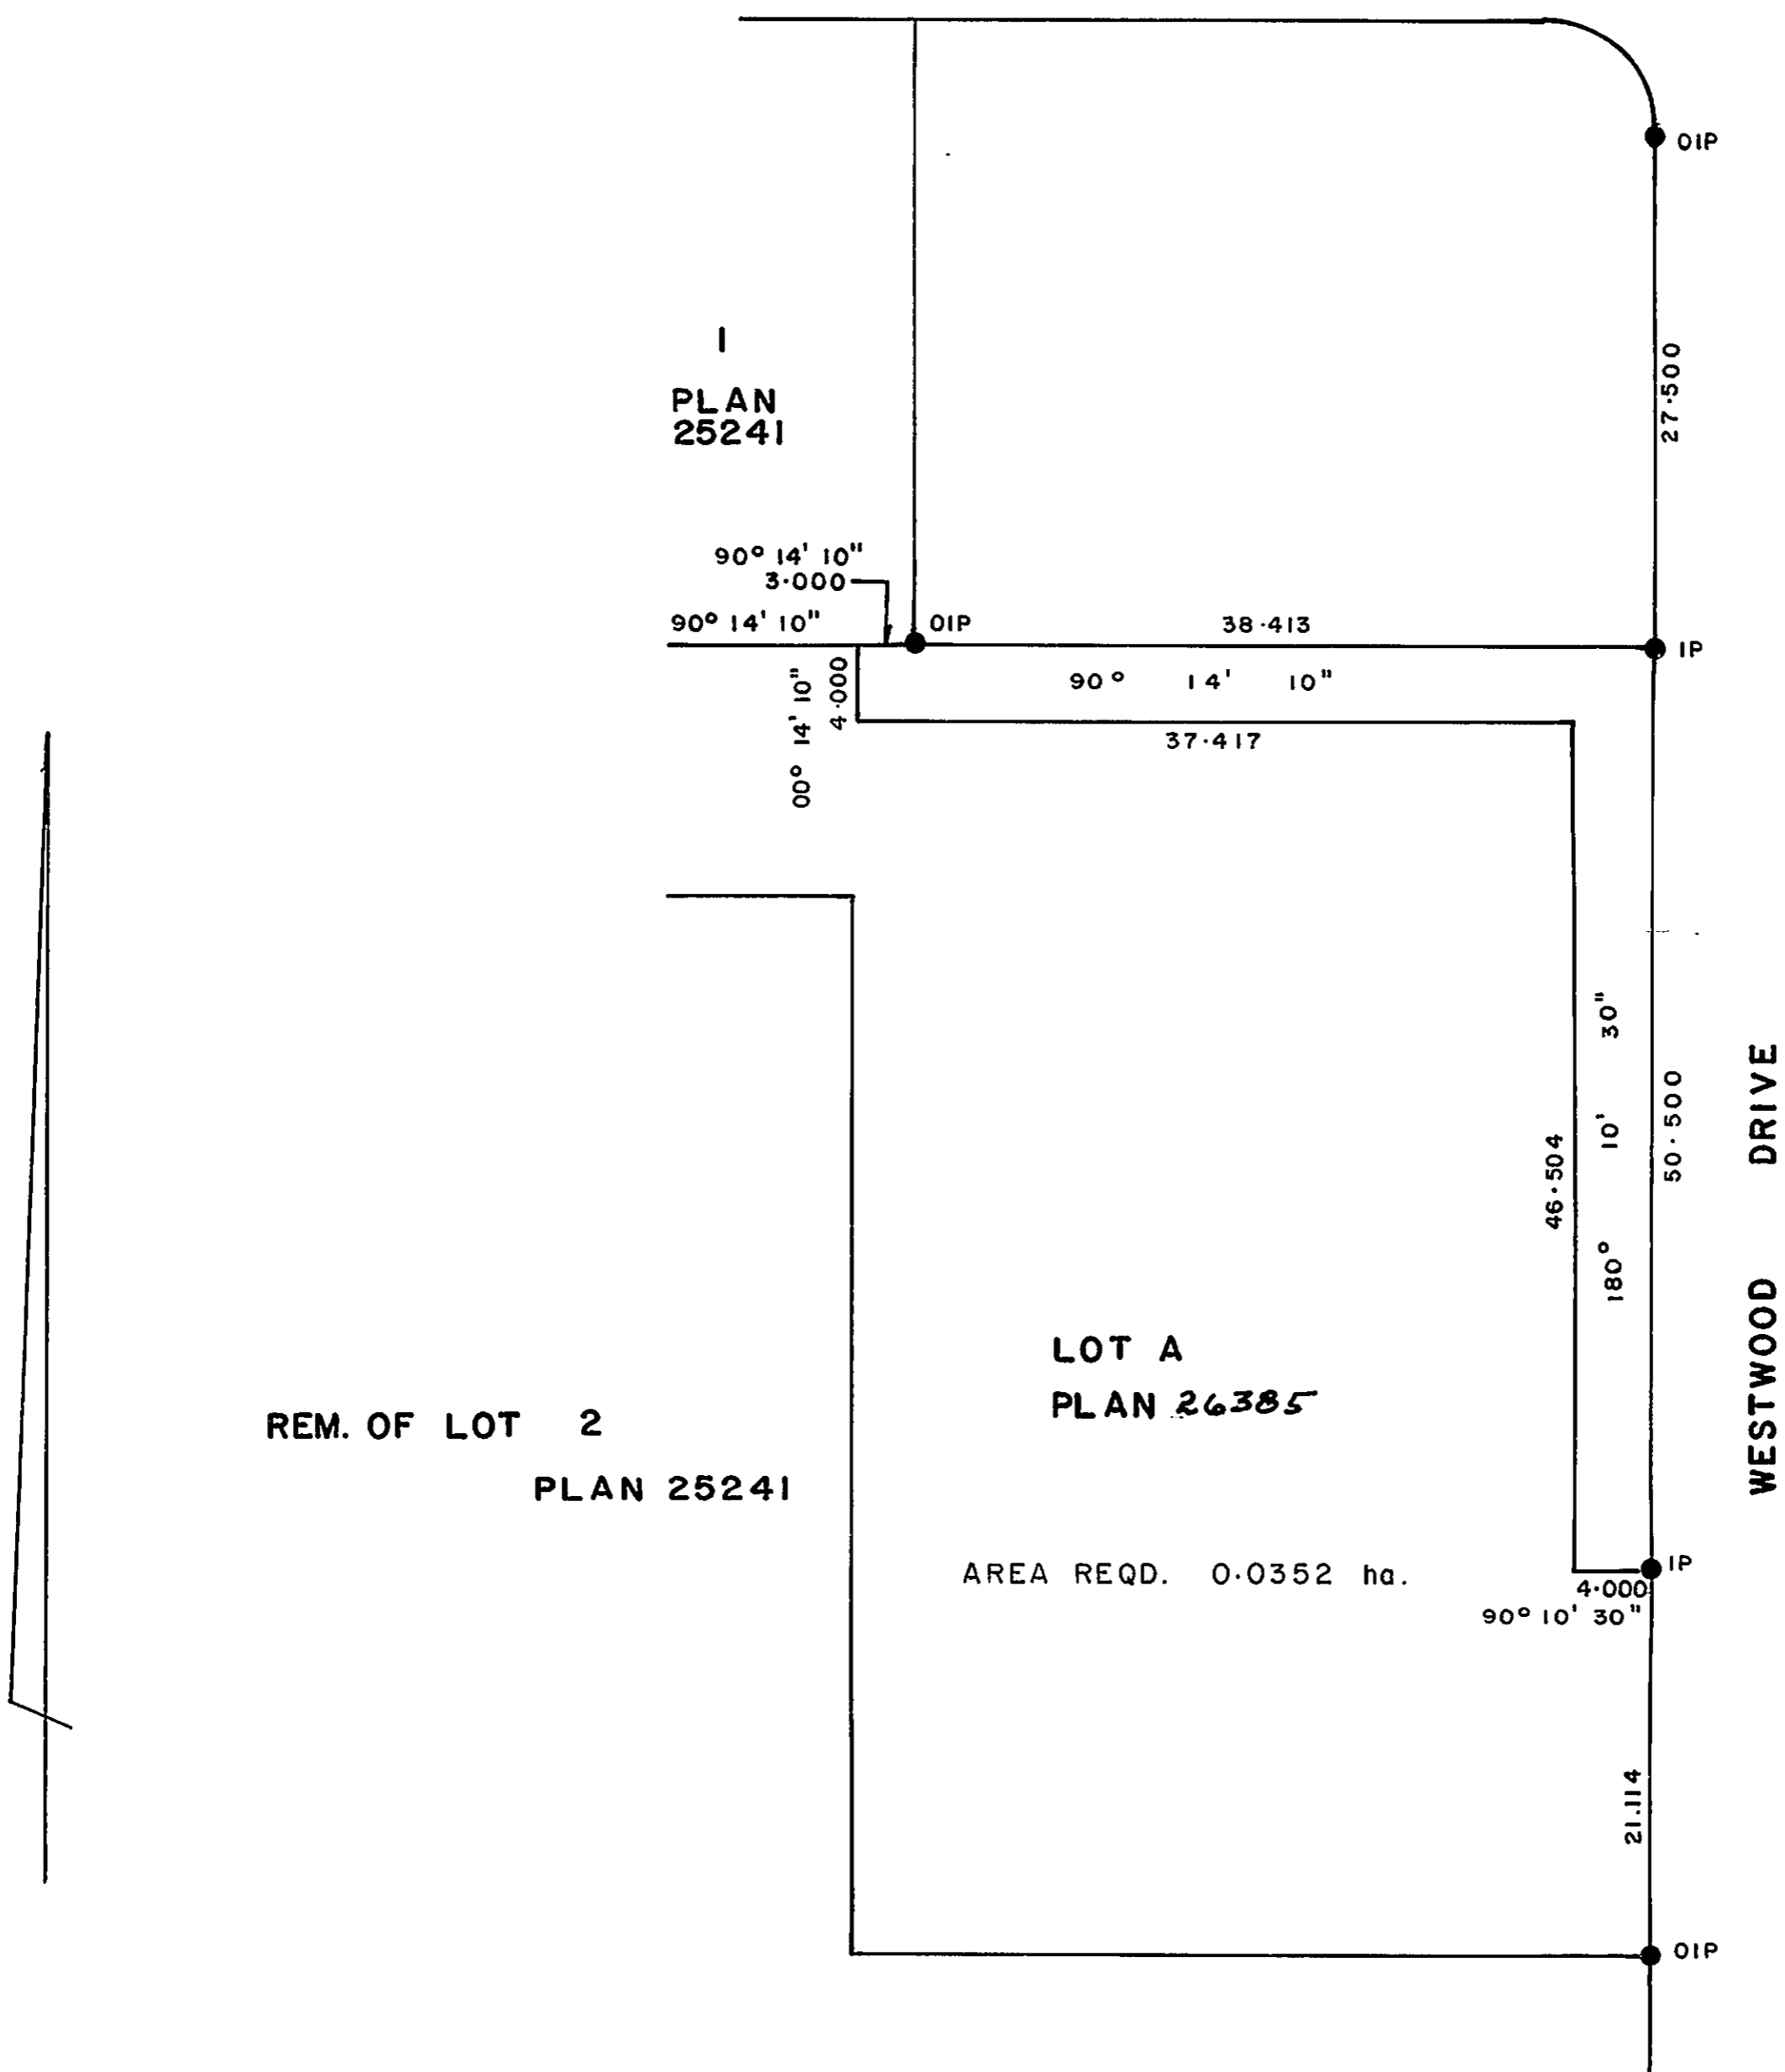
OIP

1

PLAN
25241

27·500

90° 14' 10"
3·000

90° 14' 10"

OIP

38·413

IP

90° 14' 10"

4·000

00° 14' 10"

37·417

46·504

180° 10' 30"

50·500

WESTWOOD DRIVE

LOT A
PLAN 26385

REM. OF LOT 2
PLAN 25241

AREA REQD. 0·0352 ha.

IP

4·000
90° 10' 30"

21.114

OIP